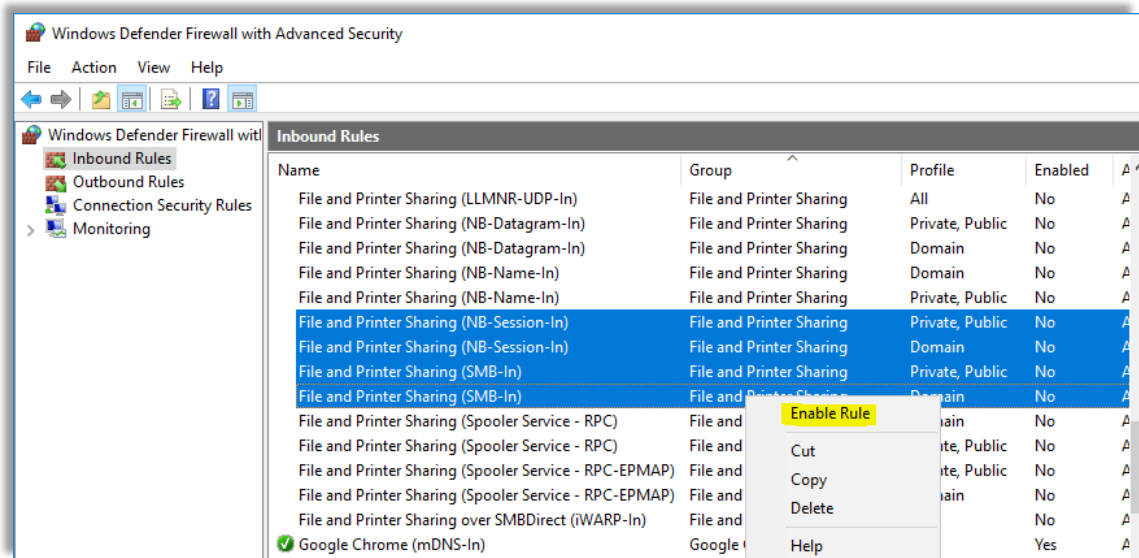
Windows Defender Firewall with Advanced Security

File Action View Help

Windows Defender Firewall witl
Inbound Rules
Outbound Rules
Connection Security Rules
Monitoring

Inbound Rules

| Name | Group | Profile | Enabled | A |
|---|---|---|---|---|
| File and Printer Sharing (LLMNR-UDP-In) | File and Printer Sharing | All | No | A |
| File and Printer Sharing (NB-Datagram-In) | File and Printer Sharing | Private, Public | No | A |
| File and Printer Sharing (NB-Datagram-In) | File and Printer Sharing | Domain | No | A |
| File and Printer Sharing (NB-Name-In) | File and Printer Sharing | Domain | No | A |
| File and Printer Sharing (NB-Name-In) | File and Printer Sharing | Private, Public | No | A |
| File and Printer Sharing (NB-Session-In) | File and Printer Sharing | Private, Public | No | A |
| File and Printer Sharing (NB-Session-In) | File and Printer Sharing | Domain | No | A |
| File and Printer Sharing (SMB-In) | File and Printer Sharing | Private, Public | No | A |
| File and Printer Sharing (SMB-In) | File and Printer Sharing | Domain | No | A |
| File and Printer Sharing (Spooler Service - RPC) | File and | ain | No | A |
| File and Printer Sharing (Spooler Service - RPC) | File and | ate, Public | No | A |
| File and Printer Sharing (Spooler Service - RPC-EPMAP) | File and | ate, Public | No | A |
| File and Printer Sharing (Spooler Service - RPC-EPMAP) | File and | ain | No | A |
| File and Printer Sharing over SMBDirect (iWARP-In) | File and | | No | A |
| Google Chrome (mDNS-In) | Google | | Yes | A |

Enable Rule
Cut
Copy
Delete
Help